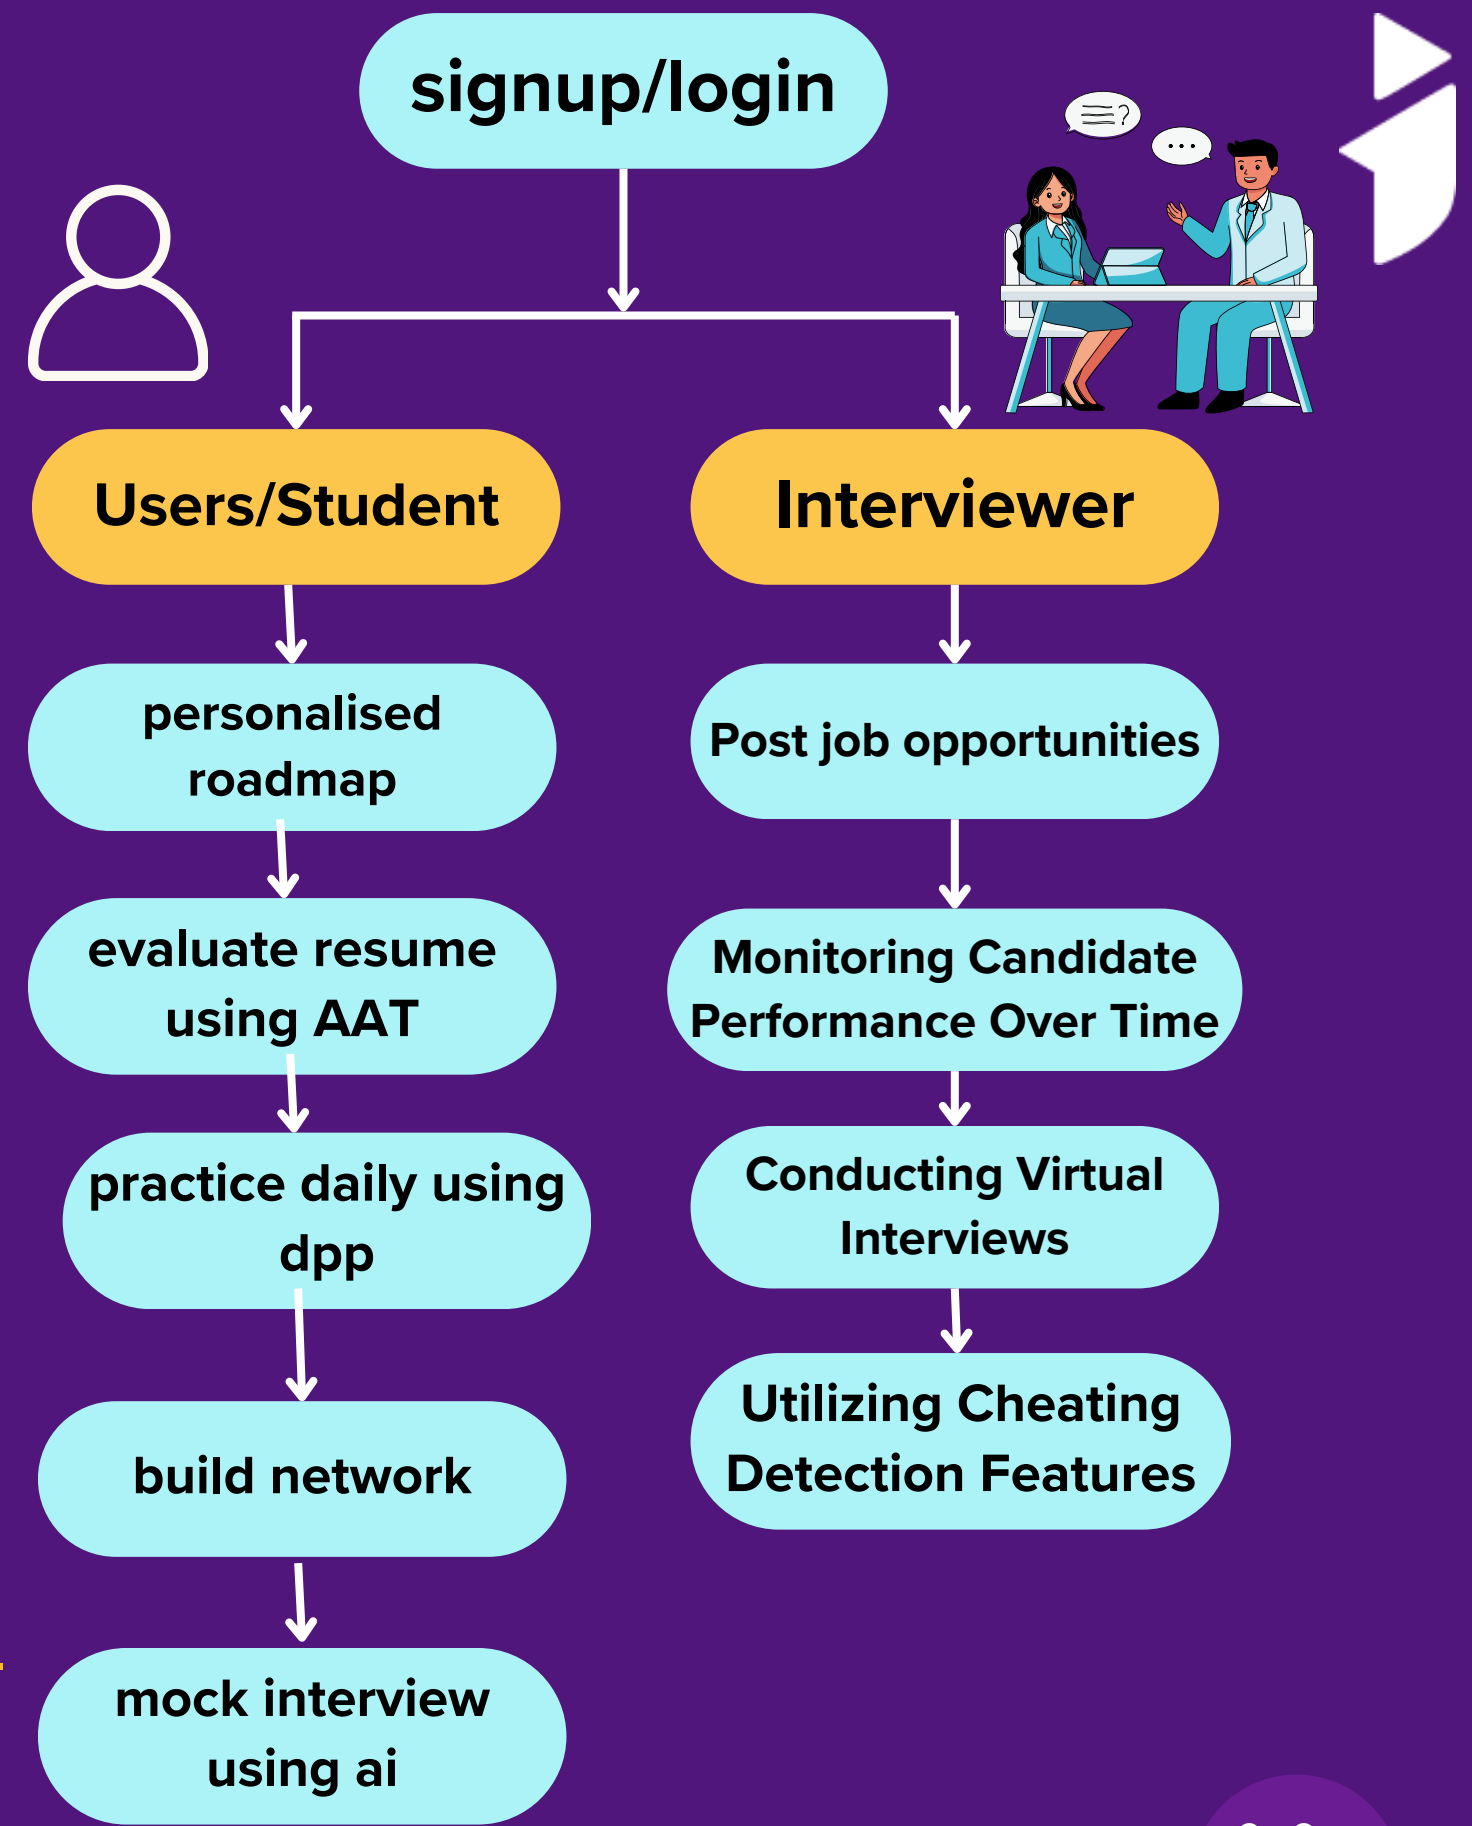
signup/login

Users/Student

Interviewer

personalised roadmap

evaluate resume using AAT

practice daily using dpp

build network

mock interview using ai

Post job opportunities

Monitoring Candidate Performance Over Time

Conducting Virtual Interviews

Utilizing Cheating Detection Features